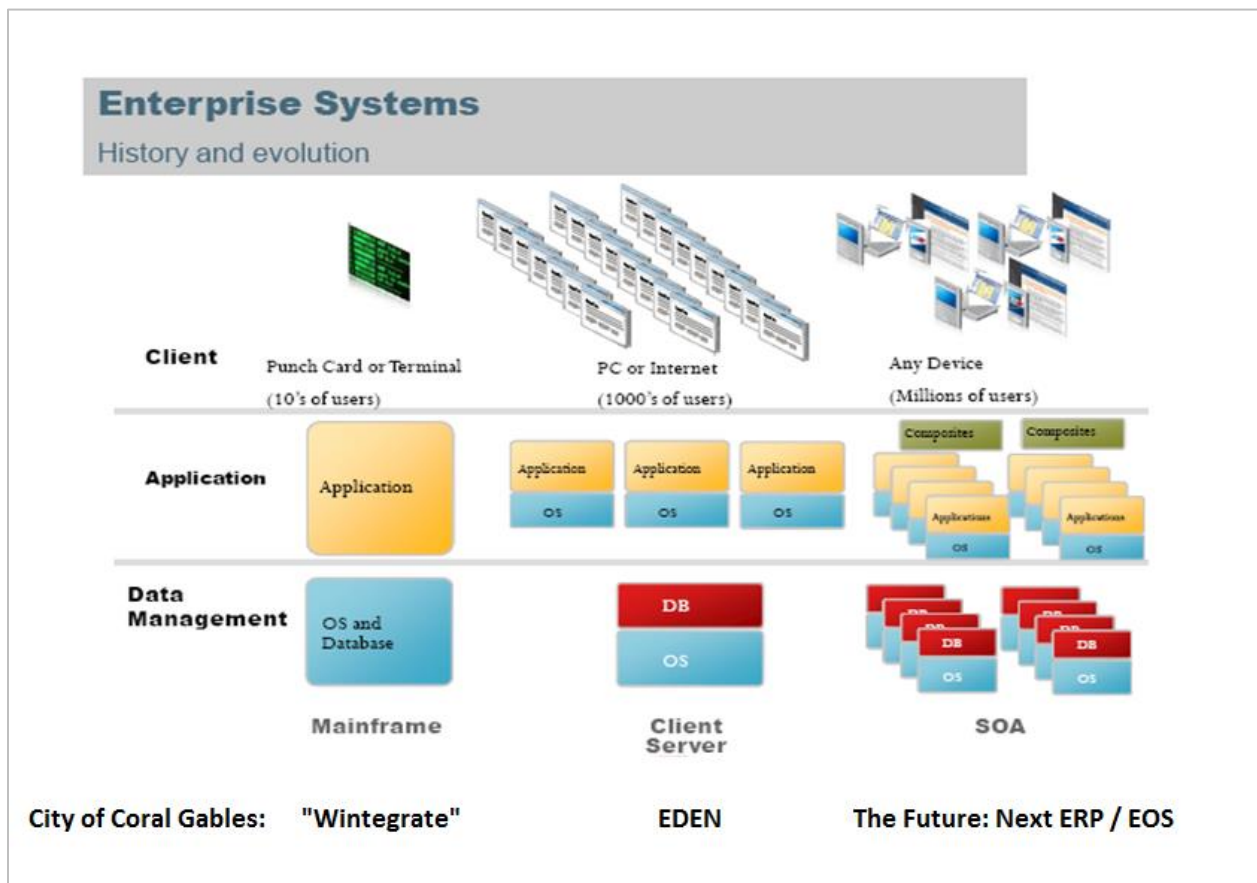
Enterprise Systems
History and evolution

Client

Punch Card or Terminal
(10's of users)

PC or Internet
(1000's of users)

Any Device
(Millions of users)

Application

Application

Application
OS

Application
OS

Application
OS

Composites

Composites

Applications
OS

Applications
OS

Data Management

OS and Database

DB
OS

DB
OS

DB
OS

Mainframe

Client Server

SOA

City of Coral Gables: "Wintegrate" EDEN The Future: Next ERP / EOS